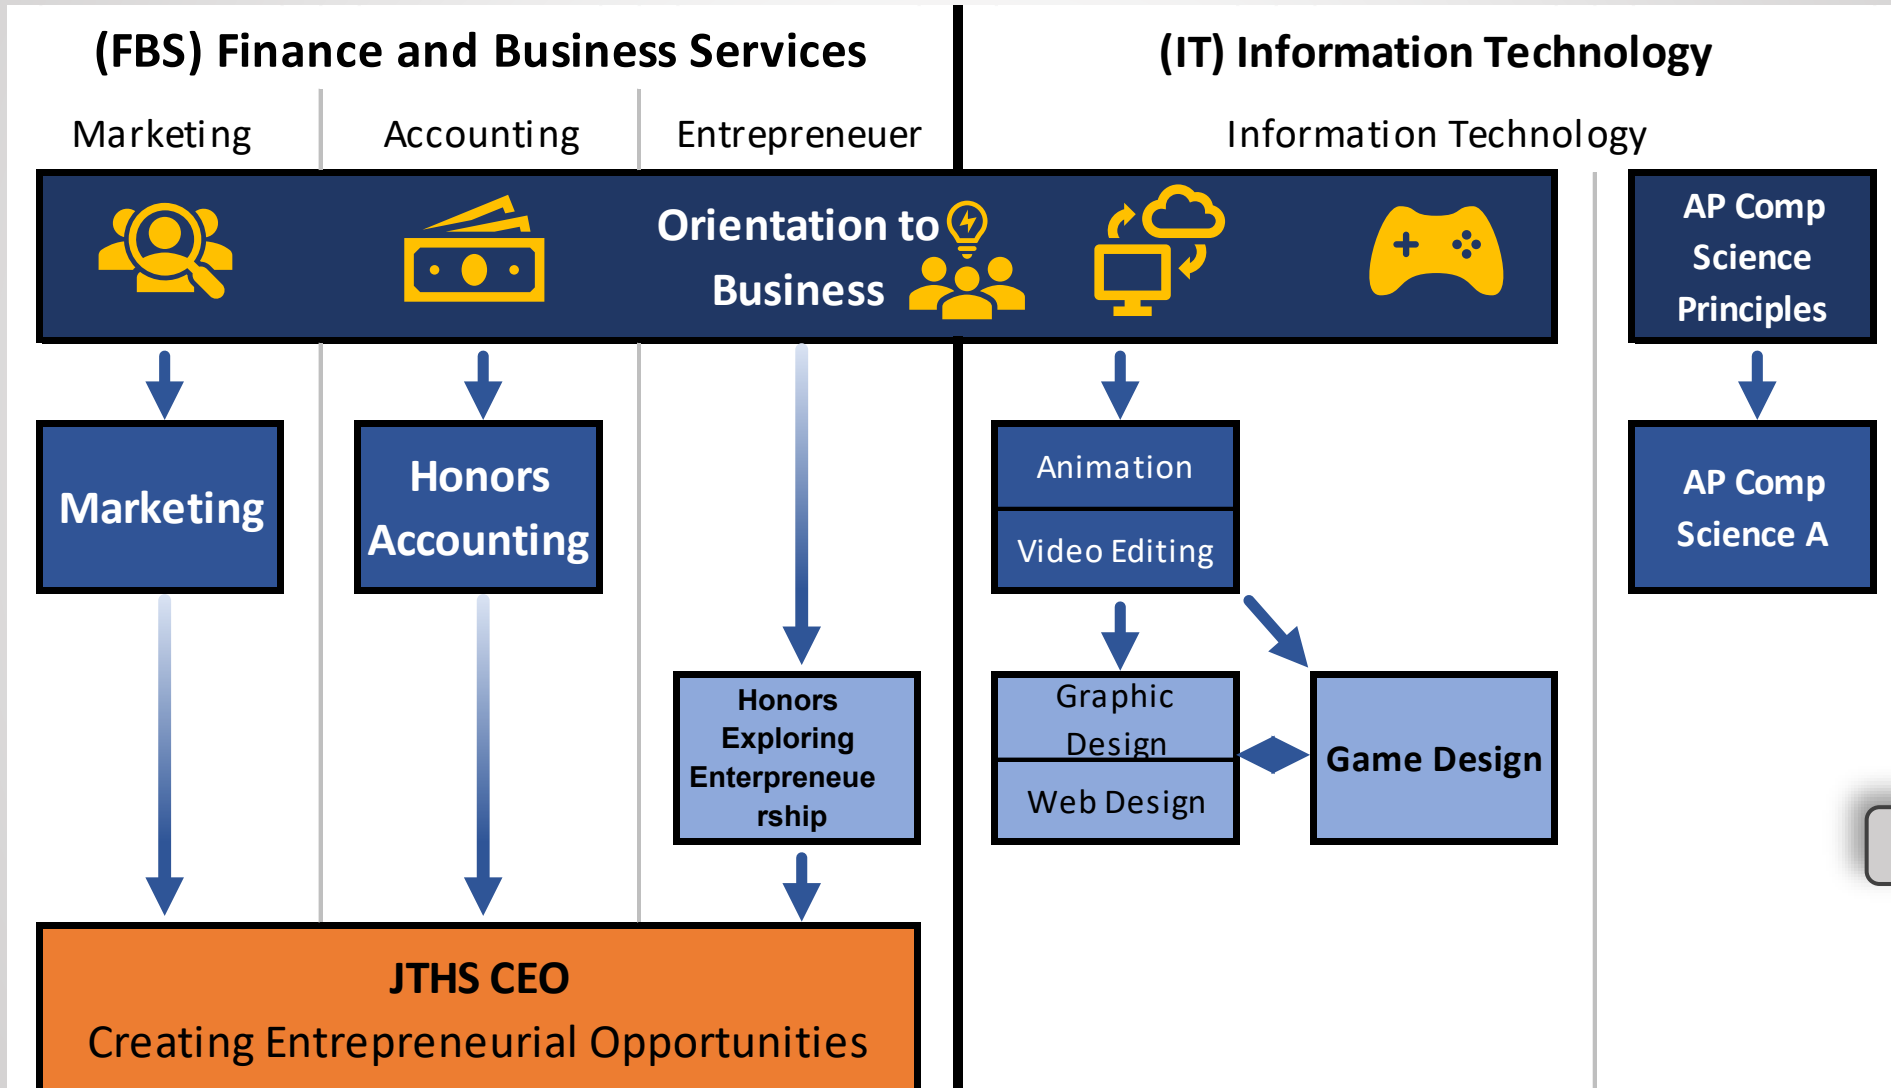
(FBS) Finance and Business Services

Marketing

Accounting

Entrepreneuer

(IT) Information Technology

Information Technology

Orientation to Business

AP Comp Science Principles

Marketing

Honors Accounting

Animation

Video Editing

AP Comp Science A

Honors Exploring Enterpreneue rship

Graphic Design

Web Design

Game Design

JTHS CEO

Creating Entrepreneurial Opportunities